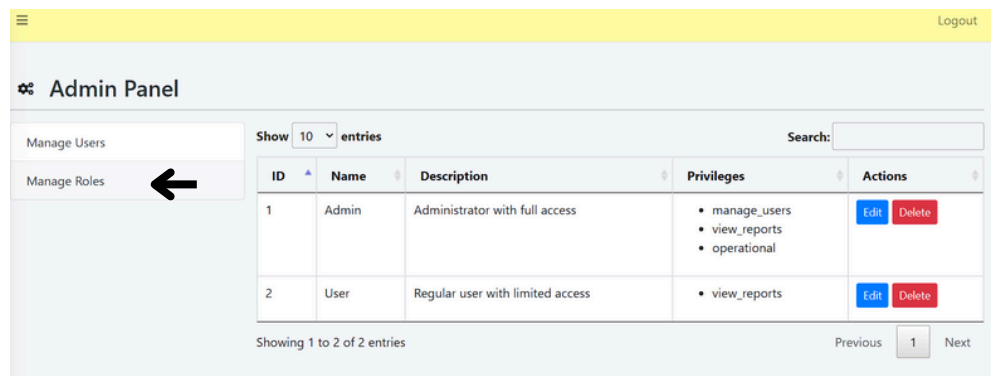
Logout

Admin Panel

Manage Users

Manage Roles

Show 10 entries

Search:

| ID | Name | Description | Privileges | Actions |
|---|---|---|---|---|
| 1 | Admin | Administrator with full access | • manage_users • view_reports • operational | Edit Delete |
| 2 | User | Regular user with limited access | • view_reports | Edit Delete |

Showing 1 to 2 of 2 entries

Previous 1 Next